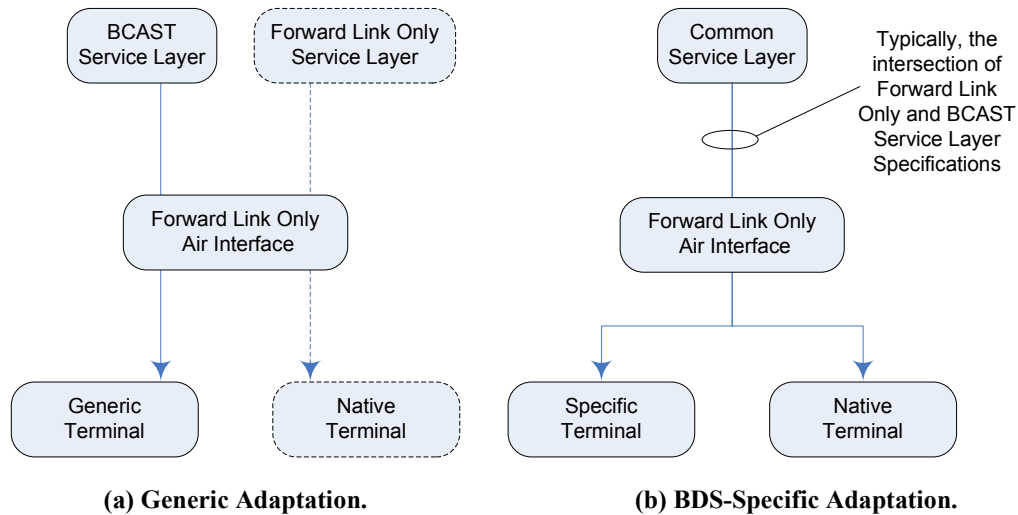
BCAST Service Layer

Forward Link Only Service Layer

Forward Link Only Air Interface

Generic Terminal

Native Terminal

(a) Generic Adaptation.

Common Service Layer

Typically, the intersection of Forward Link Only and BCAST Service Layer Specifications

Forward Link Only Air Interface

Specific Terminal

Native Terminal

(b) BDS-Specific Adaptation.